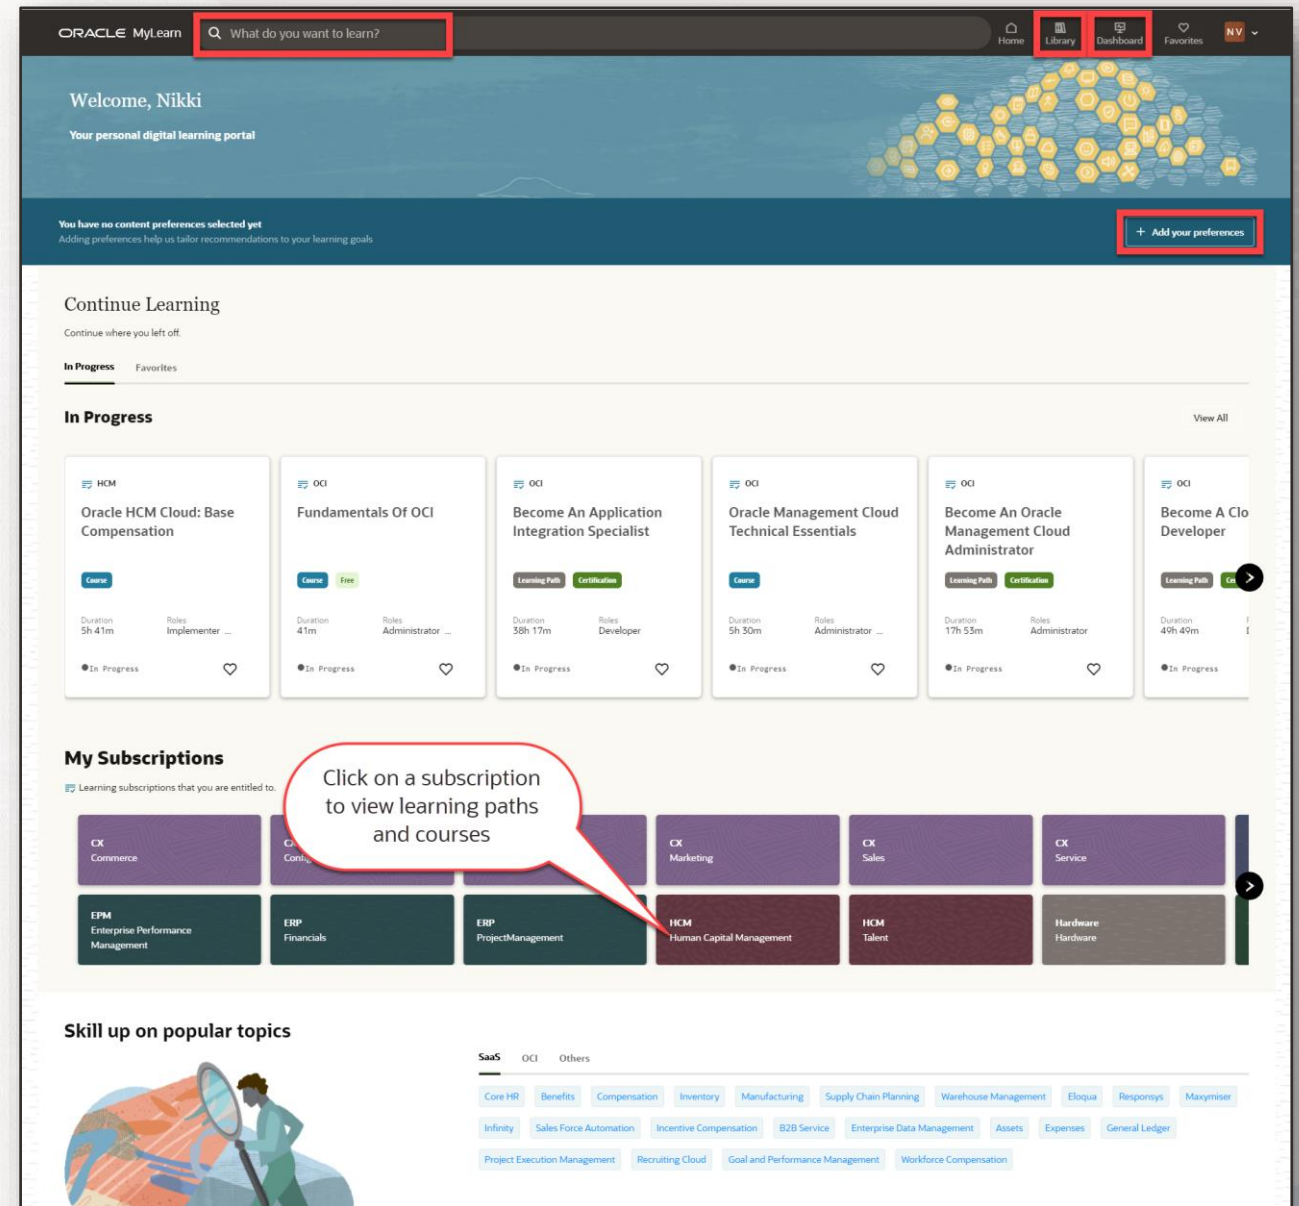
ORACLE MyLearn

What do you want to learn?

Home Library Dashboard Favorites NV

Welcome, Nikki

Your personal digital learning portal

You have no content preferences selected yet
Adding preferences help us tailor recommendations to your learning goals

+ Add your preferences

Continue Learning

Continue where you left off.

In Progress Favorites

In Progress

View All

HCM
Oracle HCM Cloud: Base Compensation
Course
Duration 5h 41m
Roles Implementer ...
In Progress

OCI
Fundamentals Of OCI
Course Free
Duration 41m
Roles Administrator ...
In Progress

OCI
Become An Application Integration Specialist
Learning Path Certification
Duration 38h 17m
Roles Developer
In Progress

OCI
Oracle Management Cloud Technical Essentials
Course
Duration 5h 30m
Roles Administrator ...
In Progress

OCI
Become An Oracle Management Cloud Administrator
Learning Path Certification
Duration 17h 53m
Roles Administrator
In Progress

OCI
Become A Clo Developer
Learning Path Ce
Duration 49h 49m
In Progress

My Subscriptions

Learning subscriptions that you are entitled to.

Click on a subscription to view learning paths and courses

CX Commerce
C Con
CX Marketing
CX Sales
CX Service
EPM Enterprise Performance Management
ERP Financials
ERP ProjectManagement
HCM Human Capital Management
HCM Talent
Hardware Hardware

Skill up on popular topics

SaaS OCI Others

Core HR Benefits Compensation Inventory Manufacturing Supply Chain Planning Warehouse Management Eloqua Responsys Maxymiser
Infinity Sales Force Automation Incentive Compensation B2B Service Enterprise Data Management Assets Expenses General Ledger
Project Execution Management Recruiting Cloud Goal and Performance Management Workforce Compensation